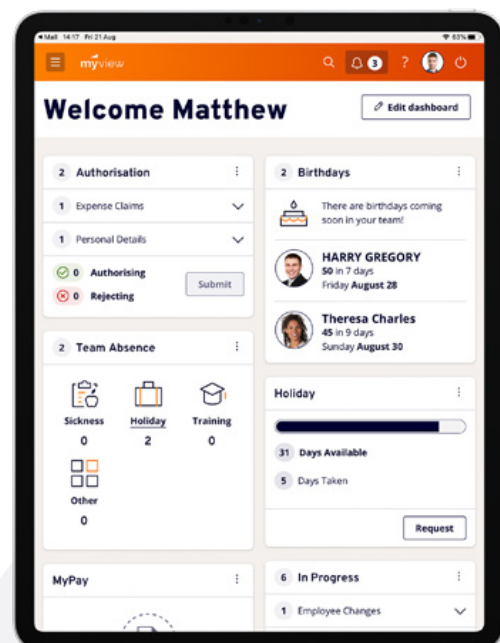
Mail 14:17 Fri 21 Aug
83%

myview

3

?

Welcome Matthew

Edit dashboard

2 Authorisation

1 Expense Claims

1 Personal Details

0 Authorising

0 Rejecting

Submit

2 Team Absence

Sickness
0

Holiday
2

Training
0

Other
0

MyPay

2 Birthdays

There are birthdays coming soon in your team!

HARRY GREGORY
50 in 7 days
Friday August 28

Theresa Charles
45 in 9 days
Sunday August 30

Holiday

31 Days Available

5 Days Taken

Request

6 In Progress

1 Employee Changes